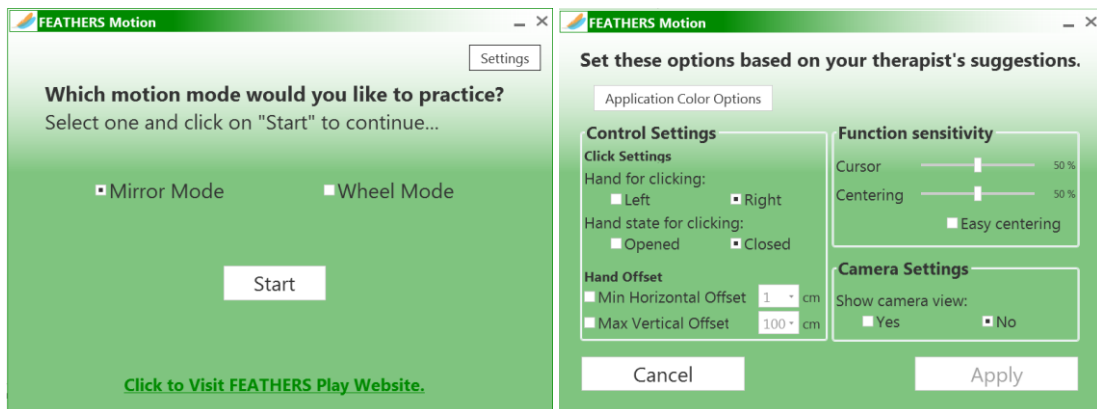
FEATHERS Motion

Settings

Which motion mode would you like to practice?
Select one and click on "Start" to continue...

Mirror Mode
Wheel Mode

Start

Click to Visit FEATHERS Play Website.

FEATHERS Motion

Set these options based on your therapist's suggestions.

Application Color Options

Control Settings
Click Settings
Hand for clicking:
Left
Right
Hand state for clicking:
Opened
Closed

Hand Offset
Min Horizontal Offset 1 cm
Max Vertical Offset 100 cm

Function sensitivity
Cursor 50 %
Centering 50 %
Easy centering

Camera Settings
Show camera view:
Yes
No

Cancel
Apply